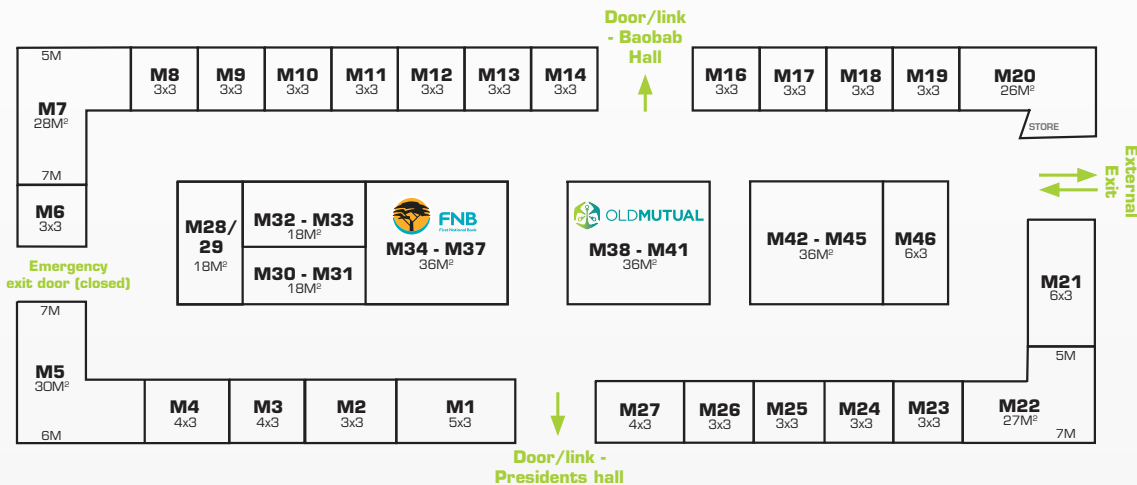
Door/link - Baobab Hall

5M
M7
28M²
7M

M8
3x3

M9
3x3

M10
3x3

M11
3x3

M12
3x3

M13
3x3

M14
3x3

M16
3x3

M17
3x3

M18
3x3

M19
3x3

M20
26M²
STORE

External Exit

M6
3x3

Emergency exit door (closed)

M28/29
18M²

M32 - M33
18M²

M30 - M31
18M²

FNB
First National Bank
M34 - M37
36M²

OLDMUTUAL
M38 - M41
36M²

M42 - M45
36M²

M46
6x3

M21
6x3
5M

7M
M5
30M²
6M

M4
4x3

M3
4x3

M2
3x3

M1
5x3

M27
4x3

M26
3x3

M25
3x3

M24
3x3

M23
3x3

M22
27M²
7M

Door/link - Presidents hall